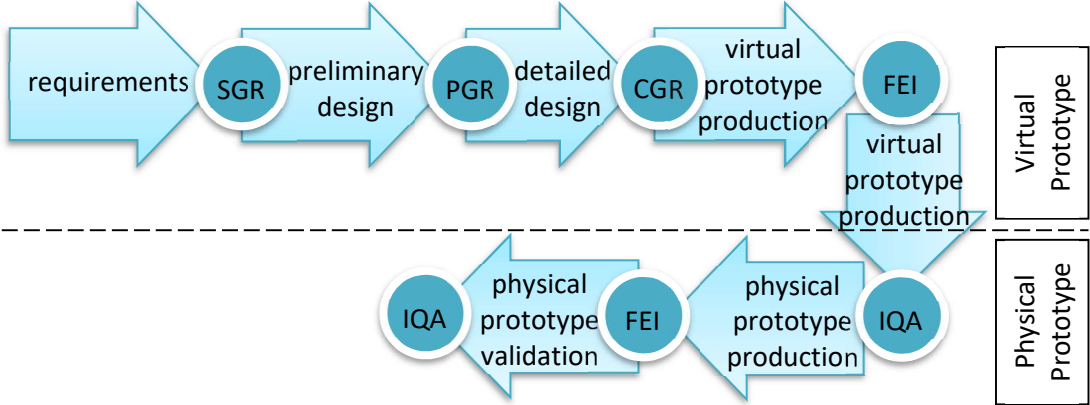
requirements

SGR

preliminary design

PGR

detailed design

CGR

virtual prototype production

FEI

virtual prototype production

Virtual Prototype

IQA

physical prototype production

FEI

physical prototype validation

IQA

Physical Prototype